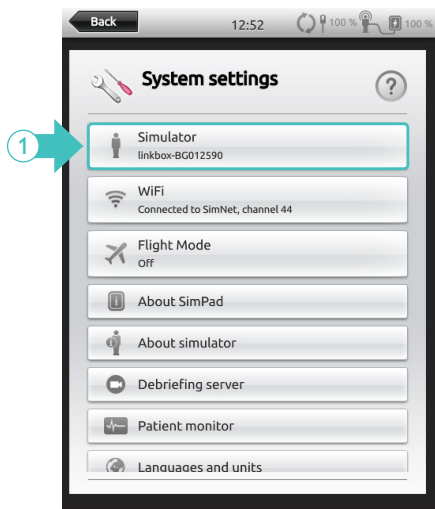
Back 12:52 100 % 100 %

System settings

?

1

Simulator
linkbox-BG012590

WiFi
Connected to SimNet, channel 44

Flight Mode
Off

About SimPad

About simulator

Debriefing server

Patient monitor

Languages and units